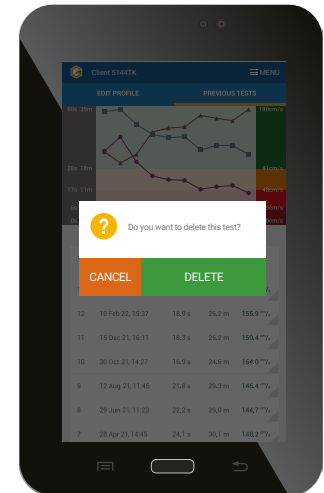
Client 5144TK
MENU
EDIT PROFILE
PREVIOUS TESTS
60s 39m
150cm/s
20s 14m
61cm/s
17s 11m
48cm/s
Do you want to delete this test?
CANCEL
DELETE
| | | | | |
|---|---|---|---|---|
| 12 | 10 Feb 22, 15:37 | 18,9 s | 26,2 m | 155,9 cm/s |
| 11 | 15 Dec 21, 16:11 | 18,9 s | 25,2 m | 155,4 cm/s |
| 10 | 30 Oct 21, 14:27 | 16,9 s | 24,6 m | 164,0 cm/s |
| 9 | 12 Aug 21, 11:45 | 21,8 s | 29,8 m | 145,4 cm/s |
| 8 | 29 Jun 21, 11:23 | 22,2 s | 29,0 m | 144,7 cm/s |
| 7 | 28 Apr 21, 14:45 | 24,1 s | 30,1 m | 148,2 cm/s |